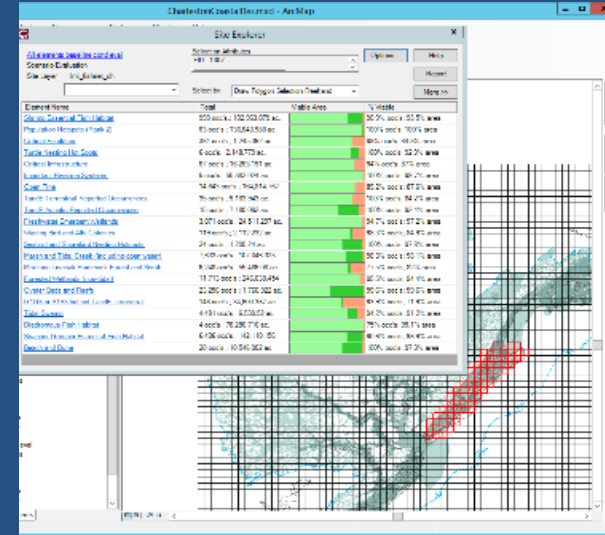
CharlestonCounty Harvest - ArcMap

Site Explorer

All elements baseline condition
Scenario Evaluation
Site Layer: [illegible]

Selection Attributes

Options
Help
Report
More >>

Selection: Draw Polygon Selection Method

| Element Name | Total | Visible Area | % Visible |
|---|---|---|---|
| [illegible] | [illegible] | | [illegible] |
| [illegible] | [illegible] | | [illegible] |
| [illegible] | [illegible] | | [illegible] |
| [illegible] | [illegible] | | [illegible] |
| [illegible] | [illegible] | | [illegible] |
| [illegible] | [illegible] | | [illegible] |
| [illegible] | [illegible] | | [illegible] |
| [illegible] | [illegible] | | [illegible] |
| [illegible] | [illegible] | | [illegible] |
| Freshwater Emergent Wetlands | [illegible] | | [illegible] |
| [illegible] | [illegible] | | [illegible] |
| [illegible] | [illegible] | | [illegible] |
| Marsh and Tidal Creek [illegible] | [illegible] | | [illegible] |
| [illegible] | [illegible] | | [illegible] |
| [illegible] | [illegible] | | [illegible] |
| Oyster Beds and Reefs | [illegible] | | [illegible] |
| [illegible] | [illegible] | | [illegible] |
| Tidal Swamp | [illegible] | | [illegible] |
| Diadromous Fish Habitat | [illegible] | | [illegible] |
| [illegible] | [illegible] | | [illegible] |
| Beach and Dune | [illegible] | | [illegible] |